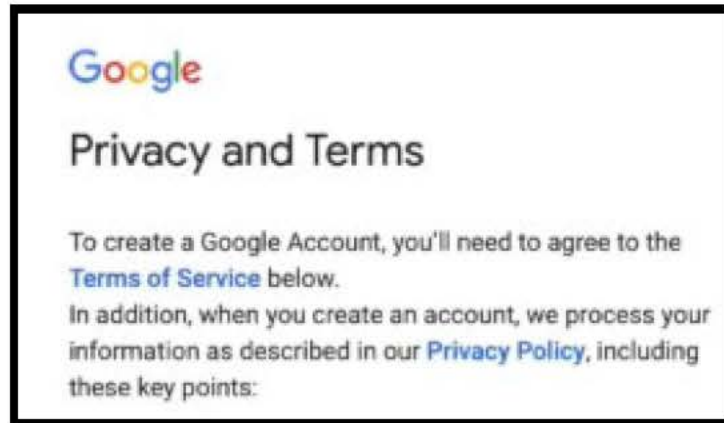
Google

Privacy and Terms

To create a Google Account, you'll need to agree to the Terms of Service below.
In addition, when you create an account, we process your information as described in our Privacy Policy, including these key points: